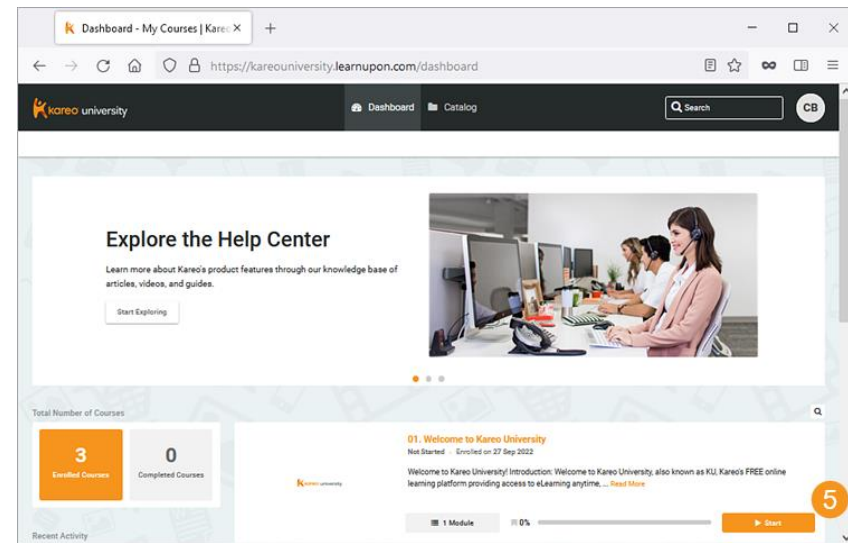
Dashboard - My Courses | Karε ×

+

https://kareouniversity.learnupon.com/dashboard

kareo university

Dashboard

Catalog

Search

CB

Explore the Help Center

Learn more about Kareo's product features through our knowledge base of articles, videos, and guides.

Start Exploring

Total Number of Courses

3
Enrolled Courses

0
Completed Courses

kareo university

01. Welcome to Kareo University

Not Started · Enrolled on 27 Sep 2022

Welcome to Kareo University! Introduction: Welcome to Kareo University, also known as KU, Kareo's FREE online learning platform providing access to eLearning anytime, ... Read More

1 Module

0%

Start

5

Recent Activity